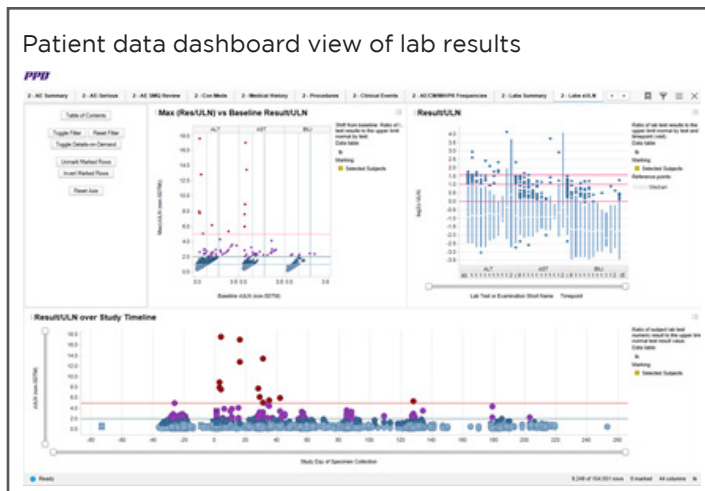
Patient data dashboard view of lab results

PPD

2 - AE Summary | 2 - AE Serious | 2 - AE SMQ Review | 2 - Con Meds | 2 - Medical History | 2 - Procedures | 2 - Clinical Events | 2 - AE/CM/MH/PR Frequencies | 2 - Labs Summary | 2 - Labs xULN

Table of Contents

Toggle Filter

Reset Filter

Toggle Details-on-Demand

Unmark Marked Rows

Invert Marked Rows

Reset Axis

Max (Res/ULN) vs Baseline Result/ULN

ALT

AST

BILI

Shift from baseline. Ratio of test results to the upper limit normal by test.

Data table:

Marking:

Selected Subjects

Baseline xULN (non-SDTM)

Result/ULN

Ratio of lab test results to the upper limit normal by test and timepoint (visit).

Data table:

Marking:

Selected Subjects

Reference points

Median

ALT

AST

BILI

Lab Test or Examination Short Name    Timepoint

Result/ULN over Study Timeline

Ratio of subject lab test numeric result to the upper limit normal test result value.

Data table:

Marking:

Selected Subjects

-80 -60 -40 -20 0 20 40 60 80 100 120 140 160 180 200 220 240 260

Study Day of Specimen Collection

Ready

9,248 of 154,931 rows    0 marked    44 columns